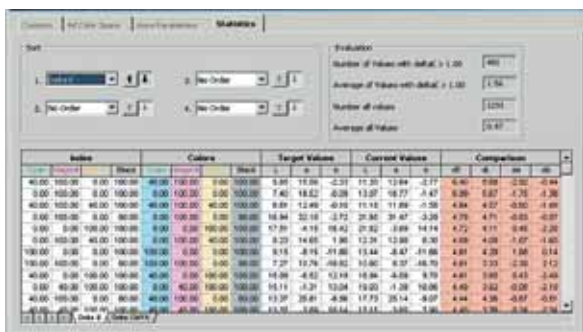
Statistics

Sort

1. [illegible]

2. No Order

3. No Order

4. No Order

Evaluation

Number of Values with deltaE > 1.00 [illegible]

Average of Values with deltaE > 1.00 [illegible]

Number all values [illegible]

Average all Values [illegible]

| Index | | | | Colors | | | | Target Values | | | Current Values | | | Comparison | | | |
|---|---|---|---|---|---|---|---|---|---|---|---|---|---|---|---|---|---|
| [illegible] | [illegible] | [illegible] | Black | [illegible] | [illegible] | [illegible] | Black | L | a | b | L | a | b | dE | dL | da | db |
| 40.00 | 100.00 | 0.00 | 0.00 | 40.00 | 100.00 | 0.00 | 0.00 | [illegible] | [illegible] | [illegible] | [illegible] | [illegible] | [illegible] | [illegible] | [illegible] | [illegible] | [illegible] |
| 0.00 | 100.00 | 0.00 | 40.00 | 0.00 | 100.00 | 0.00 | 40.00 | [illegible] | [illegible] | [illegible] | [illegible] | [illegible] | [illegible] | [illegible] | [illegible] | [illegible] | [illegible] |
| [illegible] | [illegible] | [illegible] | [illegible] | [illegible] | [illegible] | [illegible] | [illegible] | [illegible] | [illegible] | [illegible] | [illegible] | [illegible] | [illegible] | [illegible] | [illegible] | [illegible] | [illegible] |